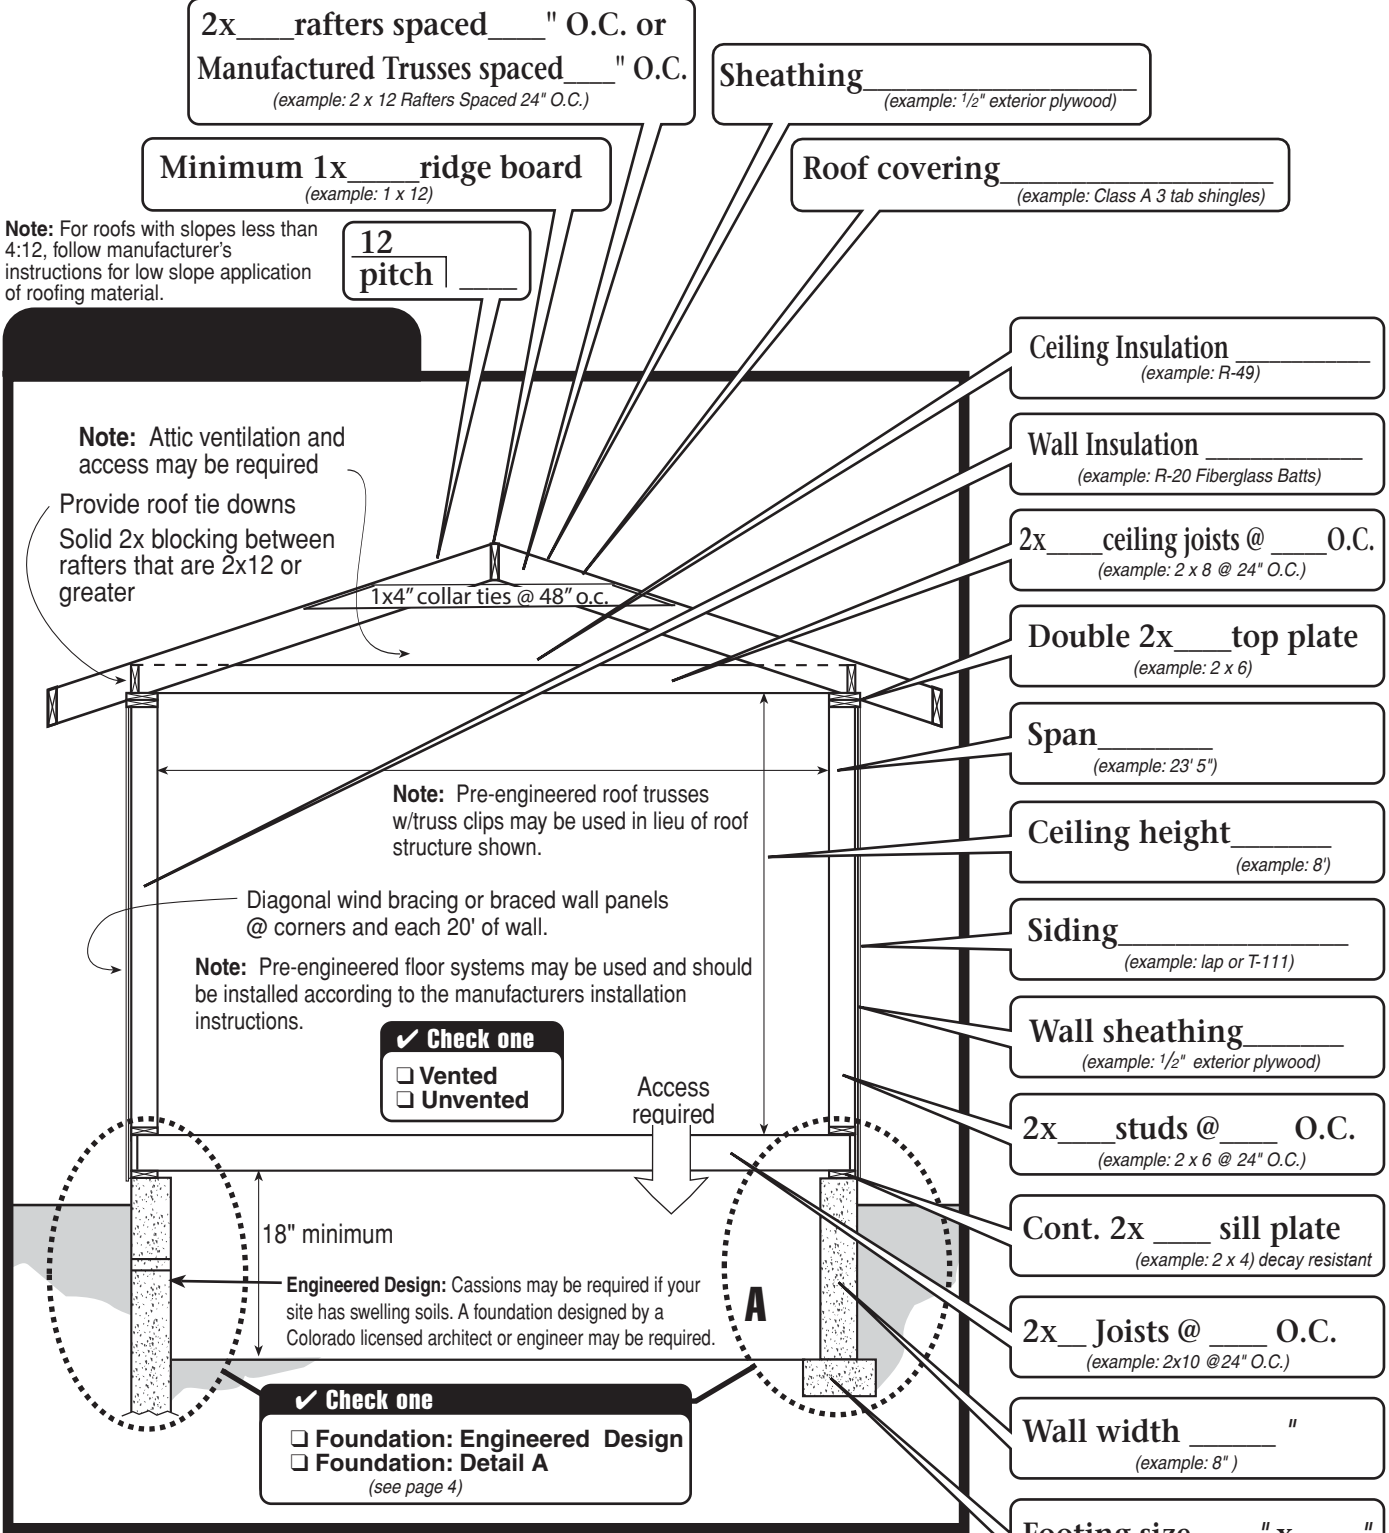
2x___rafters spaced___" O.C. or
Manufactured Trusses spaced___" O.C.
(example: 2 x 12 Rafters Spaced 24" O.C.)

Sheathing____________
(example: $\frac{1}{2}$" exterior plywood)

Minimum 1x____ridge board
(example: 1 x 12)

Roof covering____________
(example: Class A 3 tab shingles)

Note: For roofs with slopes less than 4:12, follow manufacturer's instructions for low slope application of roofing material.

12
pitch ___

Ceiling Insulation ________
(example: R-49)

Wall Insulation ________
(example: R-20 Fiberglass Batts)

2x____ceiling joists @ ____O.C.
(example: 2 x 8 @ 24" O.C.)

Double 2x___top plate
(example: 2 x 6)

Span_______
(example: 23' 5")

Ceiling height______
(example: 8')

Siding____________
(example: lap or T-111)

Wall sheathing______
(example: $\frac{1}{2}$" exterior plywood)

2x___studs @___ O.C.
(example: 2 x 6 @ 24" O.C.)

Cont. 2x ___ sill plate
(example: 2 x 4) decay resistant

2x__ Joists @ ____ O.C.
(example: 2x10 @24" O.C.)

Wall width _____ "
(example: 8" )

Footing size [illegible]

Note: Attic ventilation and access may be required

Provide roof tie downs

Solid 2x blocking between rafters that are 2x12 or greater

1x4" collar ties @ 48" o.c.

Note: Pre-engineered roof trusses w/truss clips may be used in lieu of roof structure shown.

Diagonal wind bracing or braced wall panels @ corners and each 20' of wall.

Note: Pre-engineered floor systems may be used and should be installed according to the manufacturers installation instructions.

✔ Check one
❑ Vented
❑ Unvented

Access required

18" minimum

Engineered Design: Cassions may be required if your site has swelling soils. A foundation designed by a Colorado licensed architect or engineer may be required.

A

✔ Check one
❑ Foundation: Engineered Design
❑ Foundation: Detail A
(see page 4)